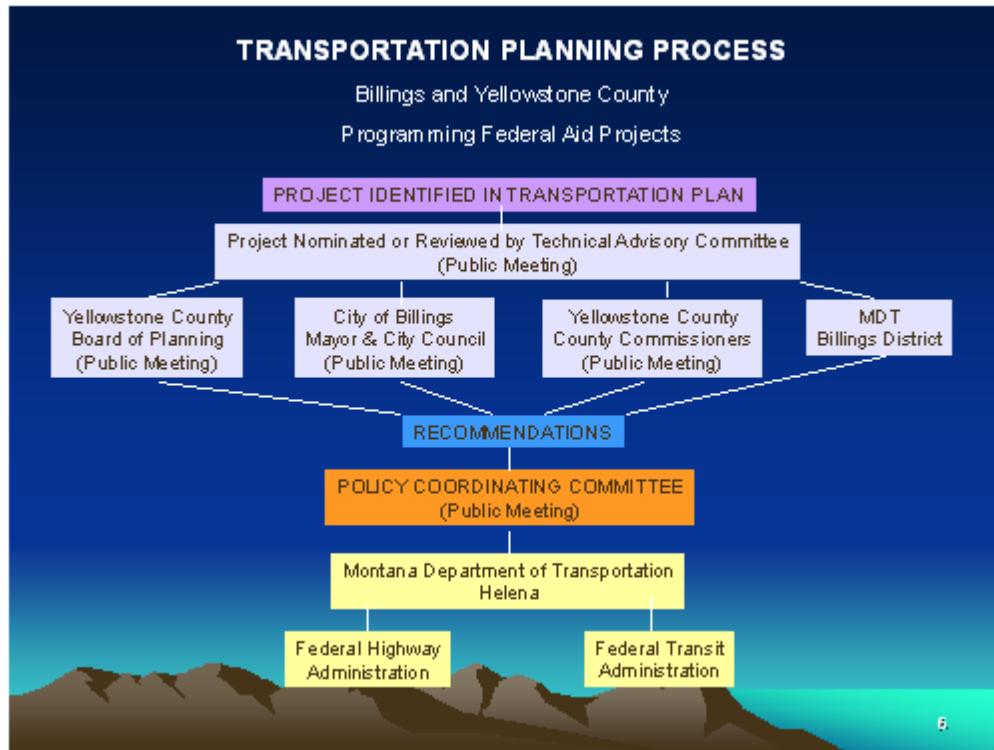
TRANSPORTATION PLANNING PROCESS

Billings and Yellowstone County

Programming Federal Aid Projects

PROJECT IDENTIFIED IN TRANSPORTATION PLAN

Project Nominated or Reviewed by Technical Advisory Committee (Public Meeting)

Yellowstone County Board of Planning (Public Meeting)

City of Billings Mayor & City Council (Public Meeting)

Yellowstone County County Commissioners (Public Meeting)

MDT Billings District

RECOMMENDATIONS

POLICY COORDINATING COMMITTEE (Public Meeting)

Montana Department of Transportation Helena

Federal Highway Administration

Federal Transit Administration

6